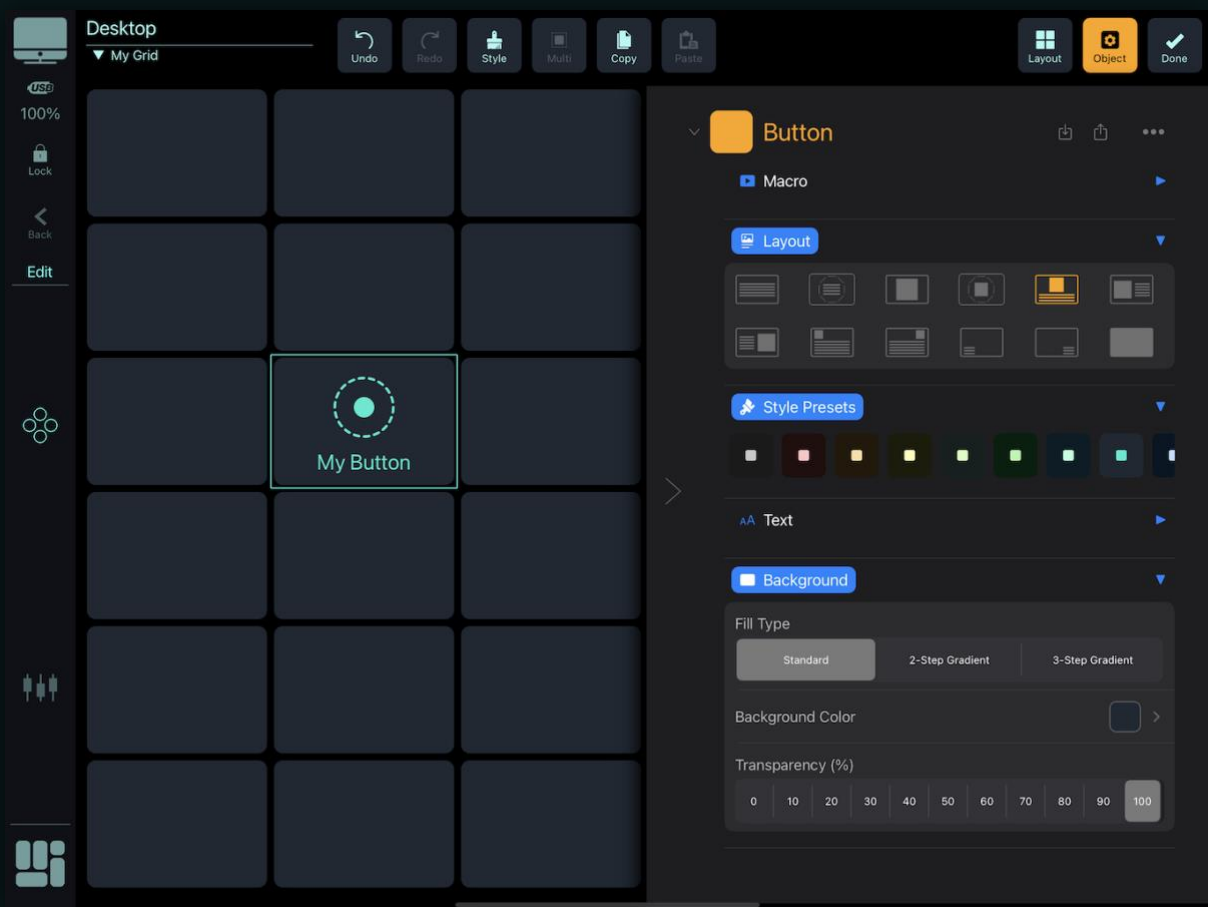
USB
100%
Lock
Back
Edit

Desktop
▼ My Grid

Undo
Redo
Style
Multi
Copy
Paste

Layout
Object
Done

My Button

Button

Macro

Layout

Style Presets

Text

Background

Fill Type

| Standard | 2-Step Gradient | 3-Step Gradient |
|---|---|---|

Background Color

Transparency (%)

| 0 | 10 | 20 | 30 | 40 | 50 | 60 | 70 | 80 | 90 | 100 |
|---|---|---|---|---|---|---|---|---|---|---|